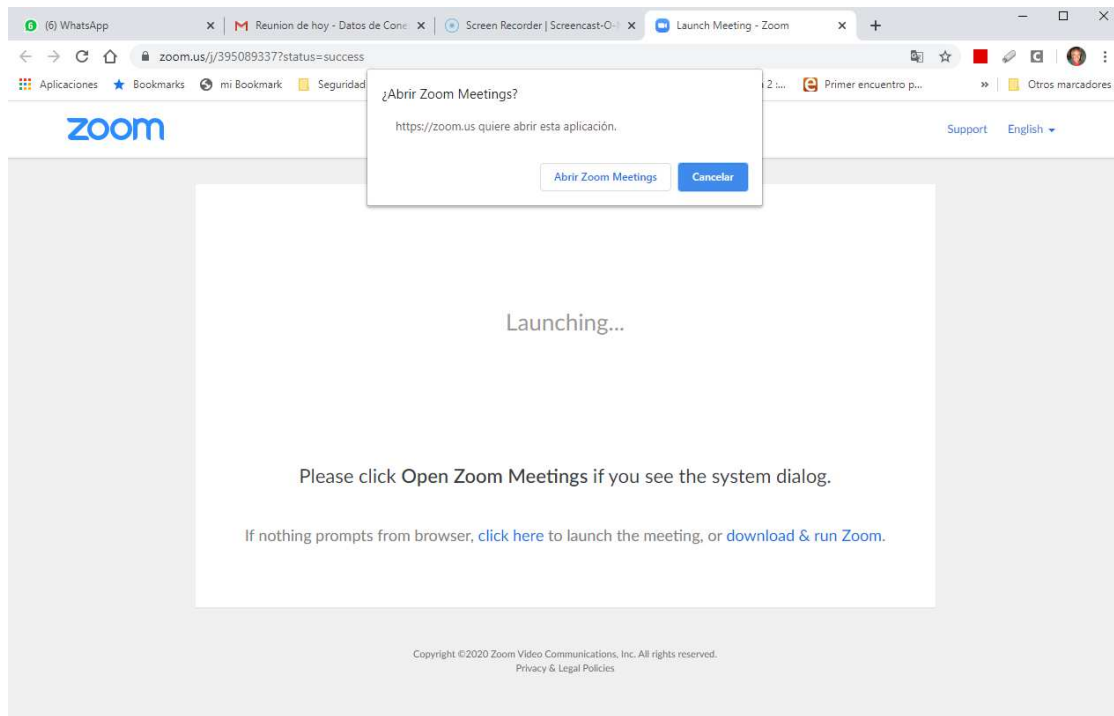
6 (6) WhatsApp
Reunion de hoy - Datos de Cone
Screen Recorder | Screencast-O-
Launch Meeting - Zoom
zoom.us/j/395089337?status=success
Aplicaciones Bookmarks mi Bookmark Seguridad
2 :... Primer encuentro p...
» Otros marcadores

¿Abrir Zoom Meetings?
https://zoom.us quiere abrir esta aplicación.
Abrir Zoom Meetings Cancelar

zoom
Support English

Launching...

Please click **Open Zoom Meetings** if you see the system dialog.

If nothing prompts from browser, click here to launch the meeting, or download & run Zoom.

Copyright ©2020 Zoom Video Communications, Inc. All rights reserved.
Privacy & Legal Policies